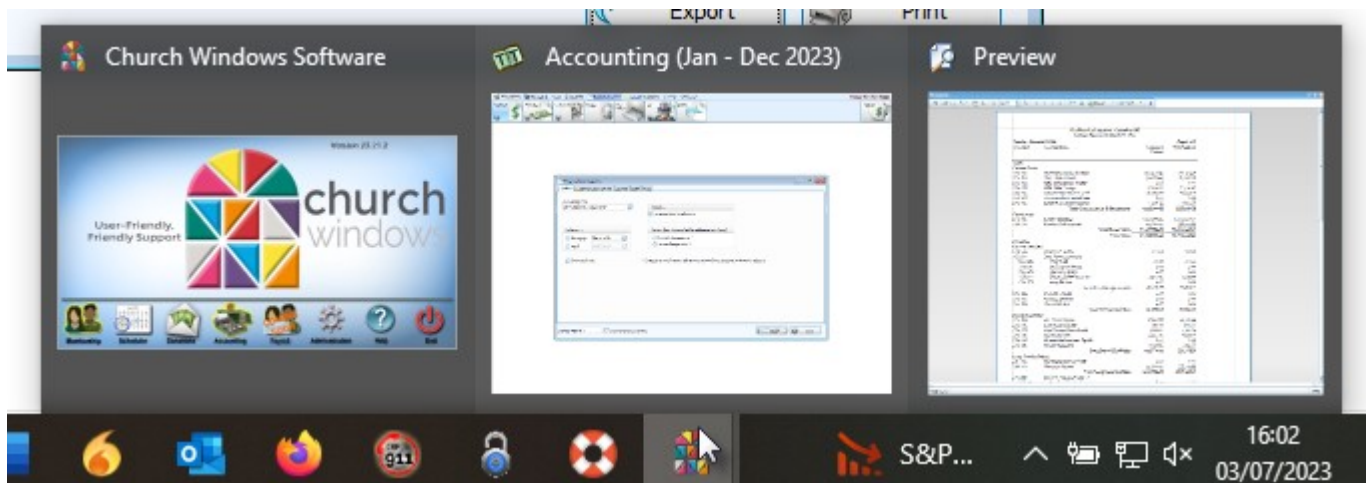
Export

Print

Church Windows Software

Accounting (Jan - Dec 2023)

Preview

Version 23.21.2

User-Friendly, Friendly Support

church windows

Membership

Scheduler

Donations

Accounting

Payroll

Administration

Help

Exit

S&P...

16:02
03/07/2023